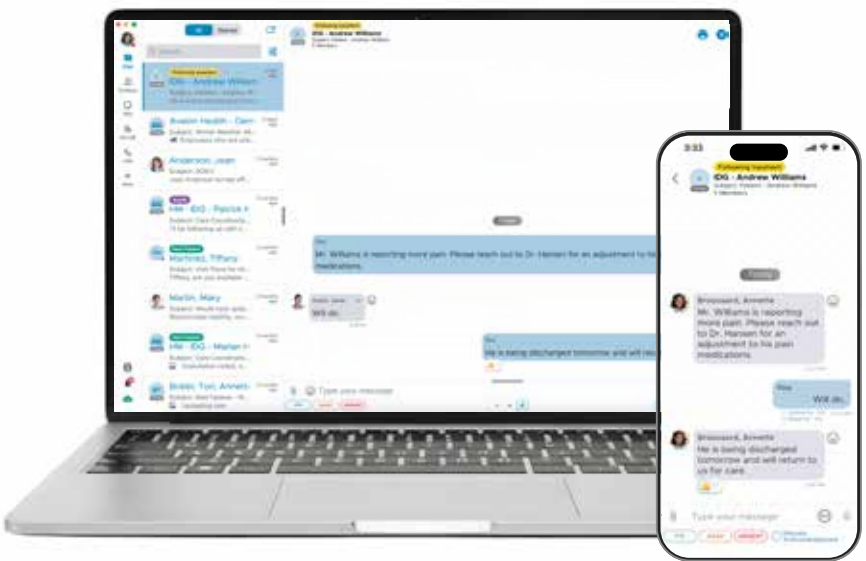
IDG - Andrew Williams

Avalon Health - Care

Anderson, Joan

HM - IDG - Patrick

Martinez, Tiffany

Martin, Mary

HM - IDG - Maple

Brown, Tori, Annette

Today

Mr. Williams is reporting more pain. Please reach out to Dr. Hansen for an adjustment to his medications.

Will do.

He is being discharged tomorrow and will return

Type your message

3:33

IDG - Andrew Williams

Today

Broussard, Annette

Mr. Williams is reporting more pain. Please reach out to Dr. Hansen for an adjustment to his pain medications.

Will do.

Broussard, Annette

He is being discharged tomorrow and will return to us for care.

Type your message

URGENT